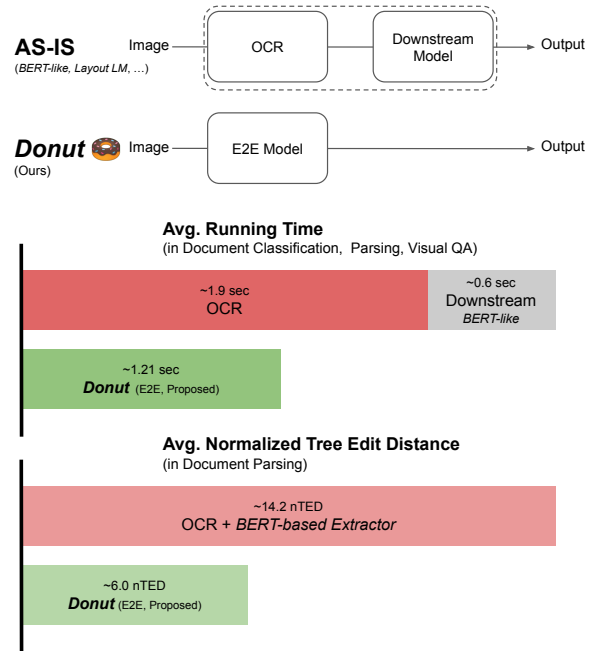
AS-IS
(BERT-like, Layout LM, ...)

Image

OCR

Downstream Model

Output

Donut
(Ours)

Image

E2E Model

Output

Avg. Running Time
(in Document Classification, Parsing, Visual QA)

~1.9 sec
OCR

~0.6 sec
Downstream
BERT-like

~1.21 sec
Donut (E2E, Proposed)

Avg. Normalized Tree Edit Distance
(in Document Parsing)

~14.2 nTED
OCR + BERT-based Extractor

~6.0 nTED
Donut (E2E, Proposed)